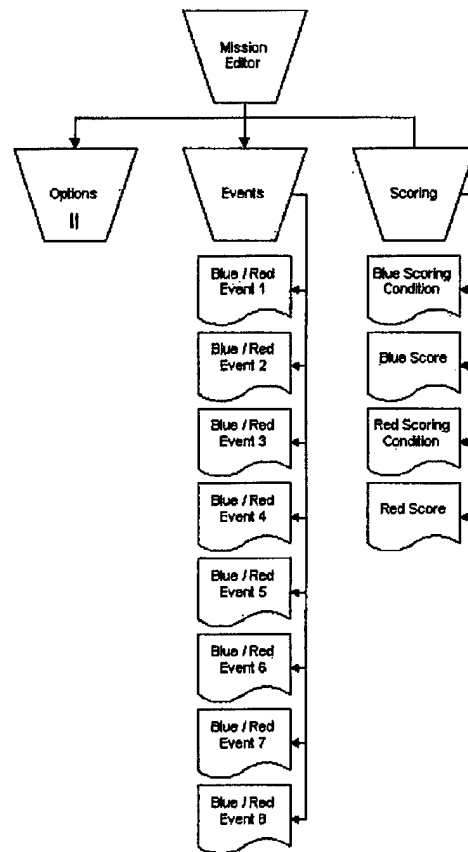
Mission Editor

Options
||

Events

Blue / Red Event 1

Blue / Red Event 2

Blue / Red Event 3

Blue / Red Event 4

Blue / Red Event 5

Blue / Red Event 6

Blue / Red Event 7

Blue / Red Event 8

Scoring

Blue Scoring Condition

Blue Score

Red Scoring Condition

Red Score